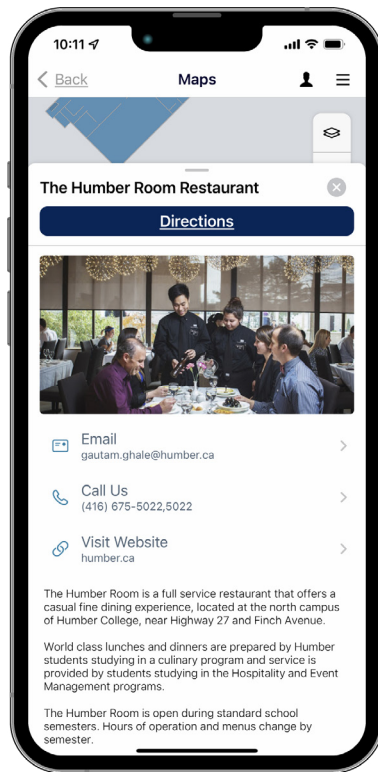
10:11

Back

Maps

The Humber Room Restaurant

Directions

Email
gautam.ghale@humber.ca

Call Us
(416) 675-5022,5022

Visit Website
humber.ca

The Humber Room is a full service restaurant that offers a casual fine dining experience, located at the north campus of Humber College, near Highway 27 and Finch Avenue.

World class lunches and dinners are prepared by Humber students studying in a culinary program and service is provided by students studying in the Hospitality and Event Management programs.

The Humber Room is open during standard school semesters. Hours of operation and menus change by semester.